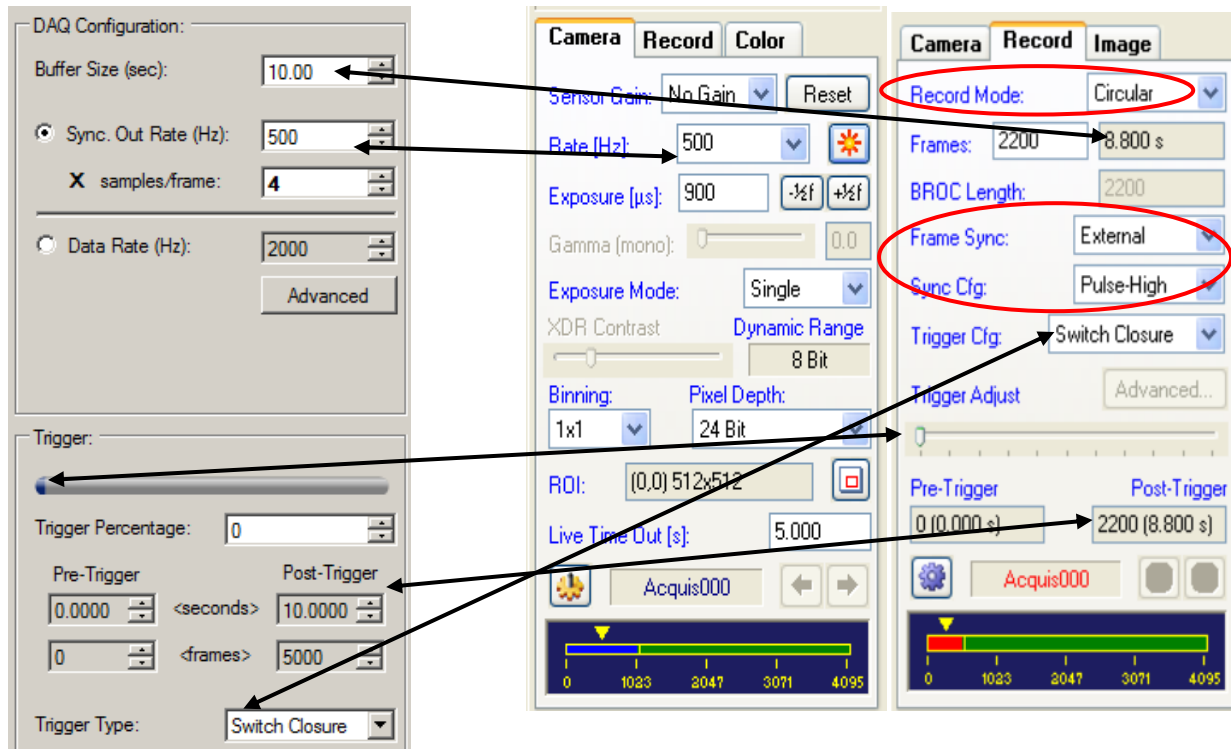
DAQ Configuration:
Buffer Size (sec): 10.00
Sync. Out Rate (Hz): 500
X samples/frame: 4
Data Rate (Hz): 2000
Advanced

Trigger:
Trigger Percentage: 0
Pre-Trigger
Post-Trigger
0.0000 <seconds> 10.0000
0 <frames> 5000
Trigger Type: Switch Closure

Camera | Record | Color
Sensor Gain: No Gain
Reset
Rate [Hz]: 500
Exposure [µs]: 900
-½f +½f
Gamma (mono): 0.0
Exposure Mode: Single
XDR Contrast
Dynamic Range
8 Bit
Binning: 1x1
Pixel Depth: 24 Bit
ROI: (0,0) 512x512
Live Time Out [s]: 5.000
Acquis000
0 1023 2047 3071 4095

Camera | Record | Image
Record Mode: Circular
Frames: 2200 8.800 s
BROC Length: 2200
Frame Sync: External
Sync Cfg: Pulse-High
Trigger Cfg: Switch Closure
Trigger Adjust
Advanced...
Pre-Trigger
Post-Trigger
0 (0.000 s)
2200 (8.800 s)
Acquis000
0 1023 2047 3071 4095